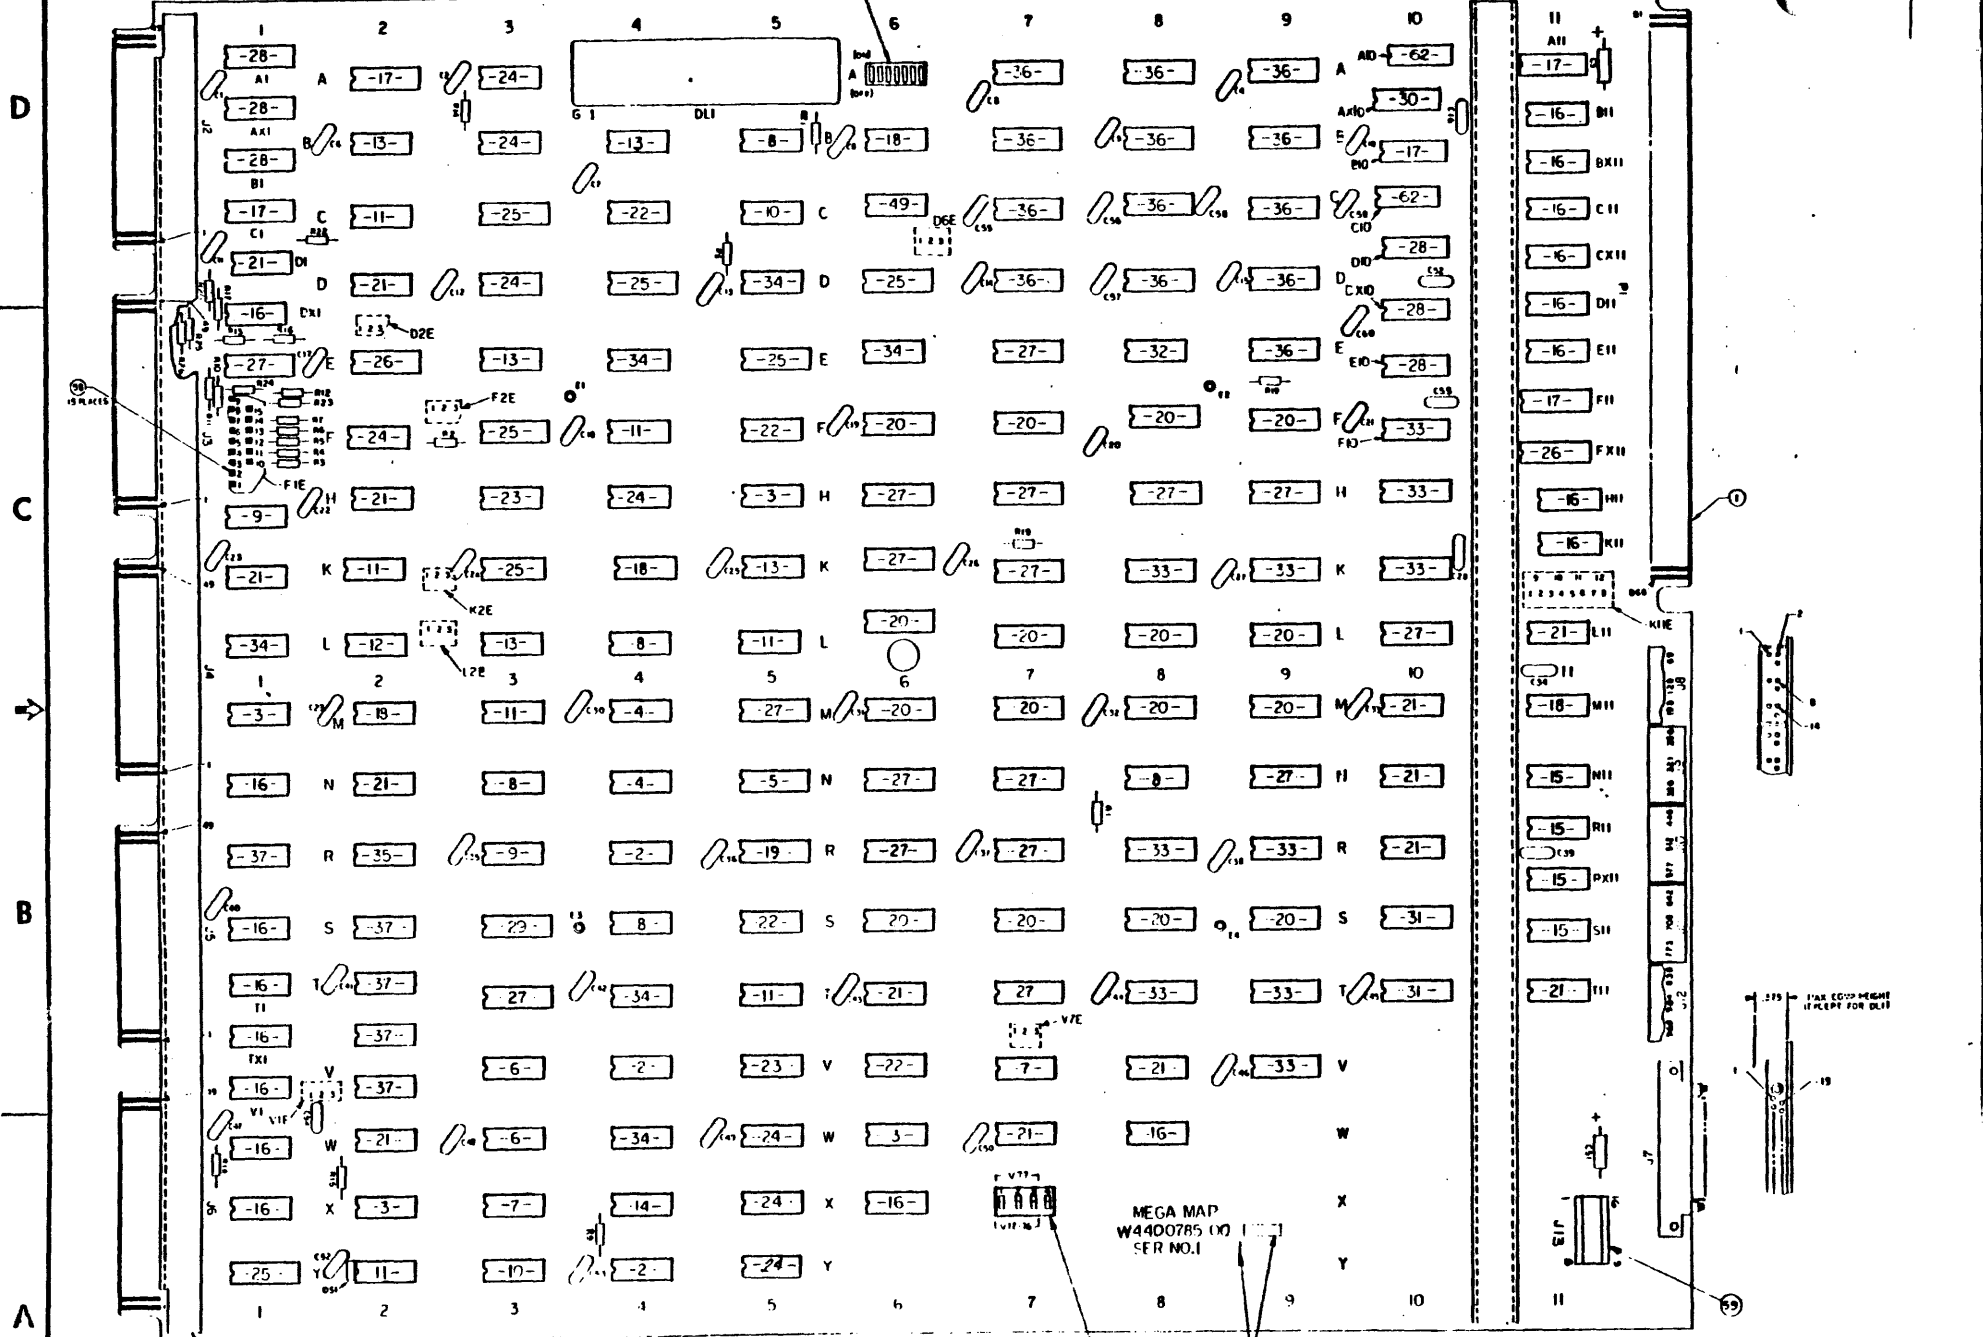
D

C

B

A

1 2 3 4 5 6 7 8 9 10 11

-28-
A1
-28-
AX1
-28-
B1
-17-
C1
-21- D1
-16- DX1
-27-
-9-
-21-
-34-
-3-
-16-
-37-
-16-
-16-
T1
-16-
TX1
-16-
V1
-16-
-16-
-25-

A -17-
B -13-
C -11-
D -21-
E -26-
F -24-
H -21-
K -11-
L -12-
M -19-
N -21-
R -35-
S -37-
T -37-
-37-
-37-
V
W -21-
X -3-
Y -11-

-24-
-24-
-25-
-24-
-13-
-25-
-23-
-25-
-13-
-11-
-8-
-9-
-29-
27
-6-
-6-
-7-
-10-

G 1 DL1
-13-
-22-
-25-
-34-
-11-
-24-
-18-
-8-
-4-
-4-
-2-
8
-34-
-2-
-34-
-14-
-2-

-8-
-10- C
-34- D
-25- E
-22- F
-3- H
-13- K
-11- L
-27- M
-5- N
-19- R
22 S
-11- T
-23- V
-24- W
-24- X
-24- Y

A
-18-
-49-
D6E
-25-
-34-
-20-
-27-
-27-
-20-
-20-
-27-
-27-
20
-21-
-22-
3
-16-

-36-
-36-
-36-
-36-
-27-
-20-
-27-
-27-
-20-
20
-27-
27
-20-
27
-7-
-21-
V7E

-36-
-36-
-36-
-36-
-32-
-20-
-27-
-33-
-20-
-20-
-8-
-33-
-20-
-33-
-21
-16-

-36- A
-36- E
-36-
-36- D
-36- E
-20- F
-27- H
-33- K
-20- L
-20- M
-27- N
-33- R
-20- S
-33- T
-33- V
W
X
Y

A10 -62-
AX10 -30-
B10 -17-
C10 -62-
D10 -28-
CX10 -28-
E10 -28-
F10 -33-
-33-
-33-
-27-
-21-
-21-
-21-
-31-
-31-

A11
-17-
-16- B11
-16- BX11
-16- C11
-16- CX11
-16- D11
-16- E11
-17- F11
-26- FX11
-16- H11
-16- K11
-21- L11
-18- M11
-15- N11
-15- R11
-15- PX11
-15 S11
-21 T11

D2E
F2E
F1E
K2E
L2E
K11E
J2
J3
J4
J5
J6
J7
J13

15 PLACES
MAX COMP HEIGHT (EXCEPT FOR DL1)

MEGA MAP
W4400785 00
SER NO.1